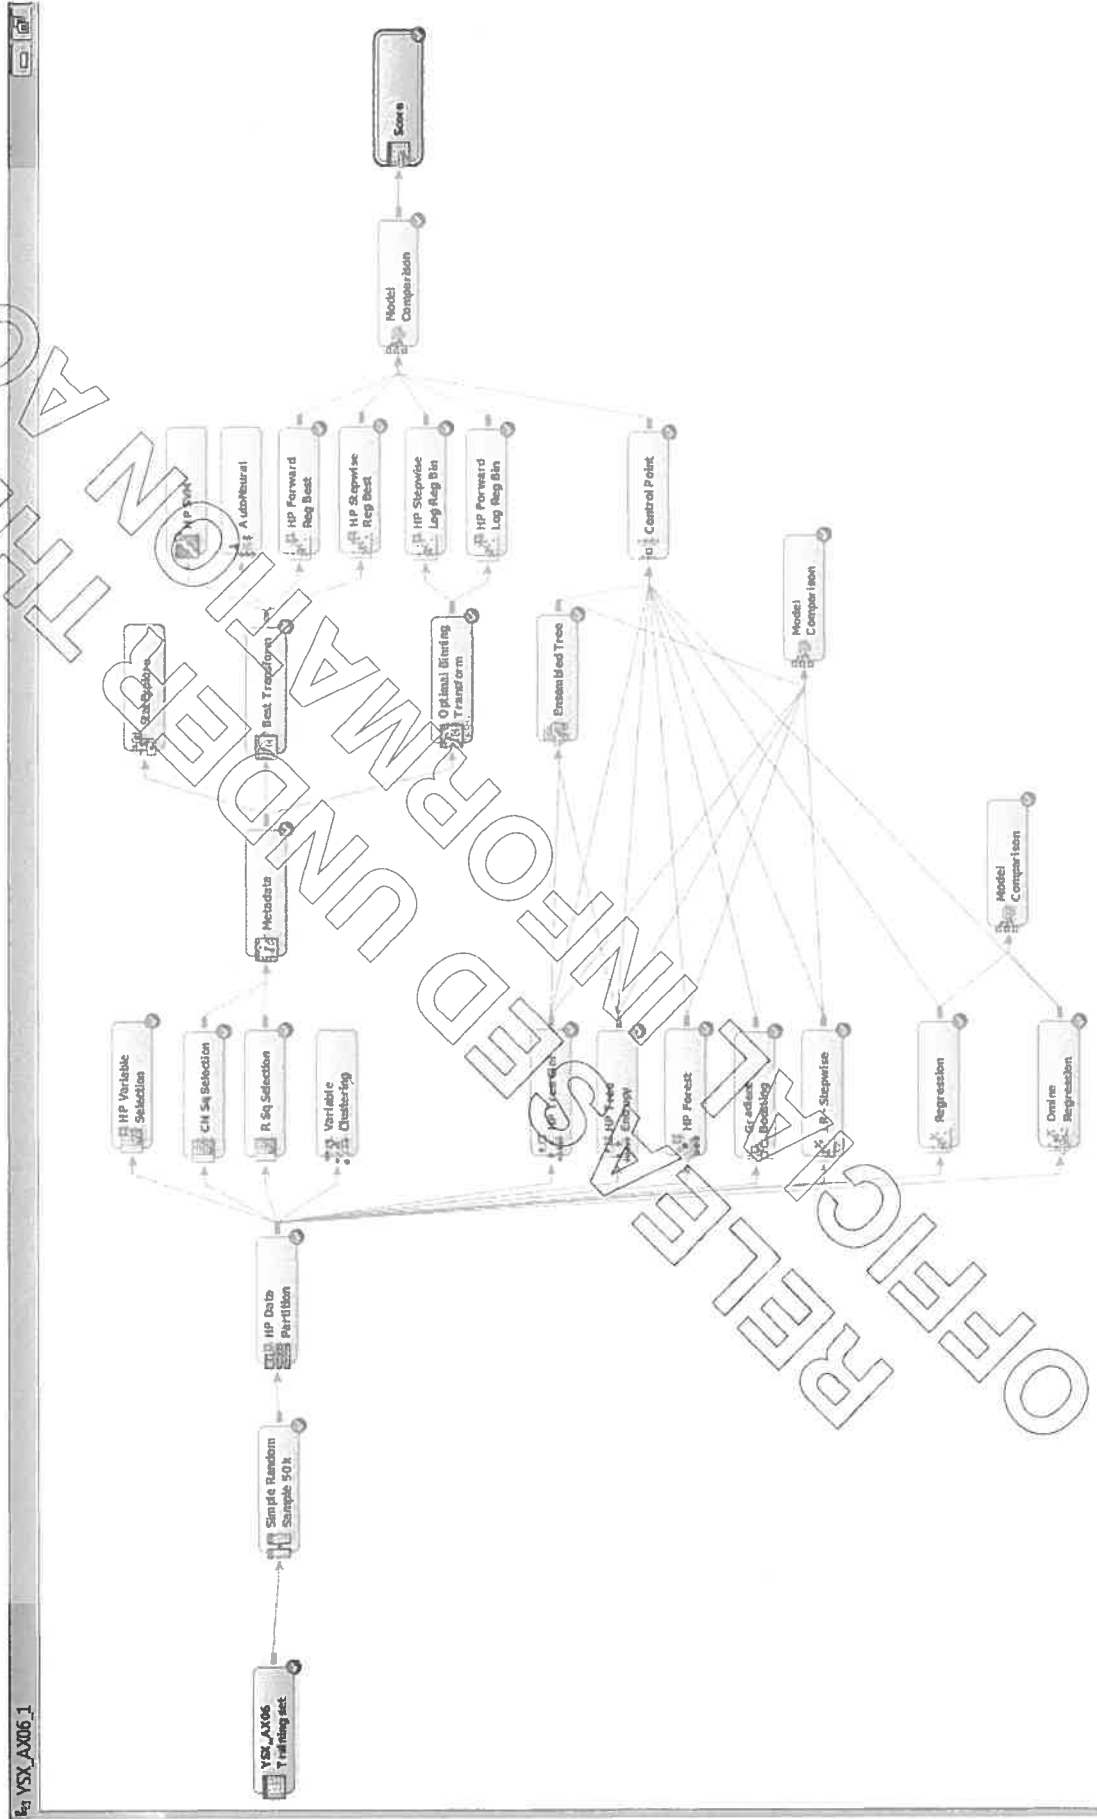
YSX_AX06_1

YSX_AX06 Training set

Simple Random Sample 50k

HP Data Partition

HP Variable Selection

Chi Sq Selection

R Sq Selection

Variable Clustering

Metadata

Stabilize

Best Transform

Optimal Binning Transform

HP SVM

AutoNeural

HP Forward Reg Best

HP Stepwise Reg Best

HP Stepwise Log Reg Bin

HP Forward Log Reg Bin

HP Tree Gini

HP Tree Entropy

HP Forest

Gradient Boosting

LR Stepwise

Regression

Ordinal Regression

Ensembled Tree

Control Point

Model Comparison

Model Comparison

Model Comparison

Score

RELEASED UNDER THE
OFFICIAL INFORMATION ACT